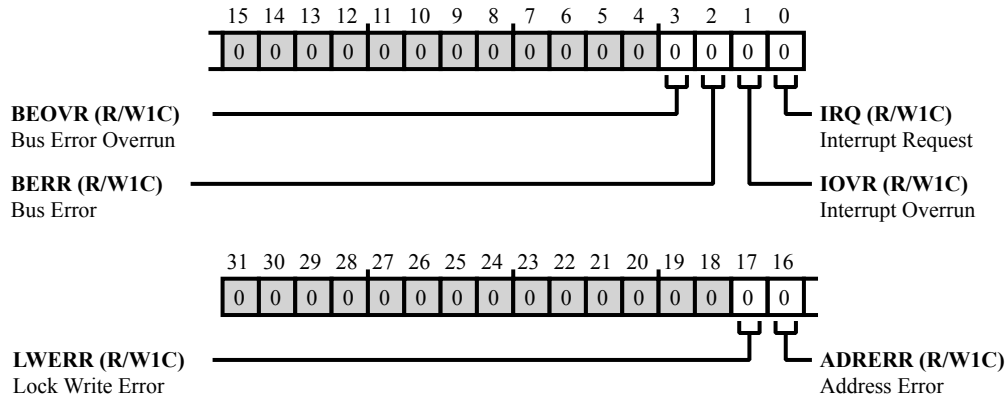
15 14 13 12 11 10 9 8 7 6 5 4 3 2 1 0

0 0 0 0 0 0 0 0 0 0 0 0 0 0 0 0

**BEOVR (R/W1C)**
Bus Error Overrun

**IRQ (R/W1C)**
Interrupt Request

**BERR (R/W1C)**
Bus Error

**IOVR (R/W1C)**
Interrupt Overrun

31 30 29 28 27 26 25 24 23 22 21 20 19 18 17 16

0 0 0 0 0 0 0 0 0 0 0 0 0 0 0 0

**LWERR (R/W1C)**
Lock Write Error

**ADRERR (R/W1C)**
Address Error